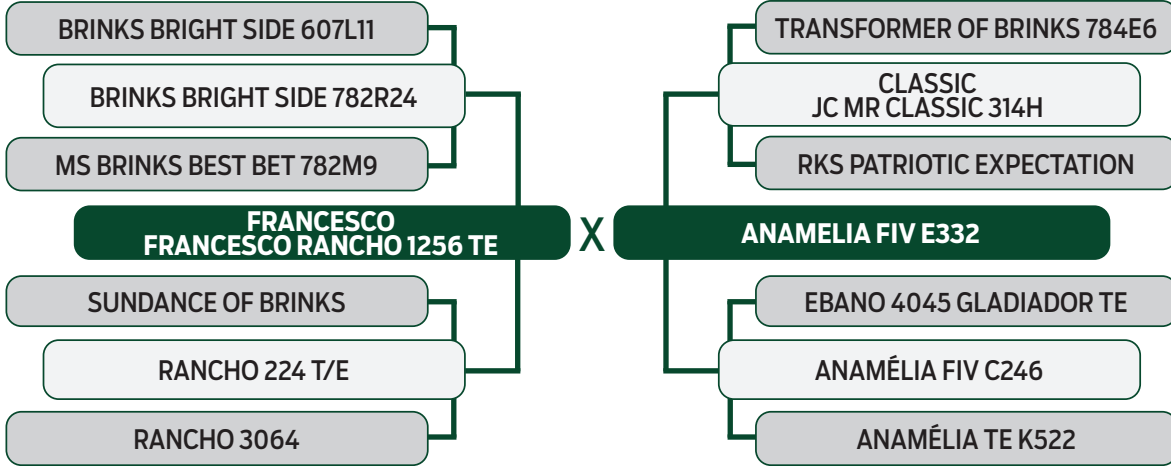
BRINKS BRIGHT SIDE 607L11

BRINKS BRIGHT SIDE 782R24

MS BRINKS BEST BET 782M9

FRANCESCO
FRANCESCO RANCHO 1256 TE

SUNDANCE OF BRINKS

RANCHO 224 T/E

RANCHO 3064

X

TRANSFORMER OF BRINKS 784E6

CLASSIC
JC MR CLASSIC 314H

RKS PATRIOTIC EXPECTATION

ANAMELIA FIV E332

EBANO 4045 GLADIADOR TE

ANAMÉLIA FIV C246

ANAMÉLIA TE K522